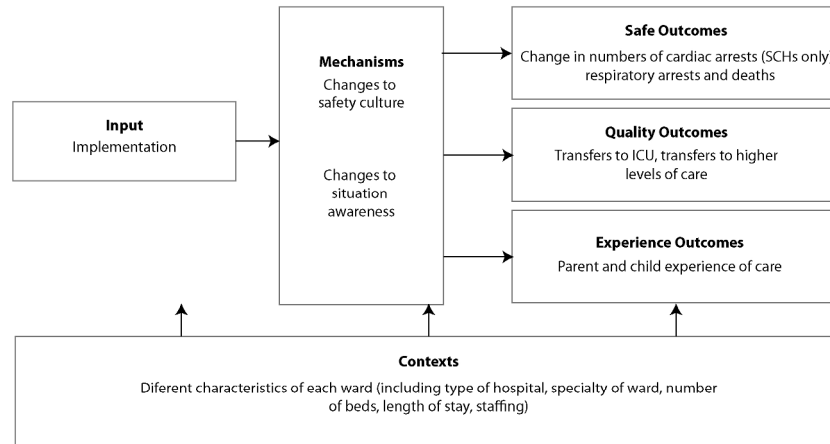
Input
Implementation

Mechanisms
Changes to safety culture

Changes to situation awareness

Safe Outcomes
Change in numbers of cardiac arrests (SCHs only), respiratory arrests and deaths

Quality Outcomes
Transfers to ICU, transfers to higher levels of care

Experience Outcomes
Parent and child experience of care

Contexts
Diferent characteristics of each ward (including type of hospital, specialty of ward, number of beds, length of stay, staffing)